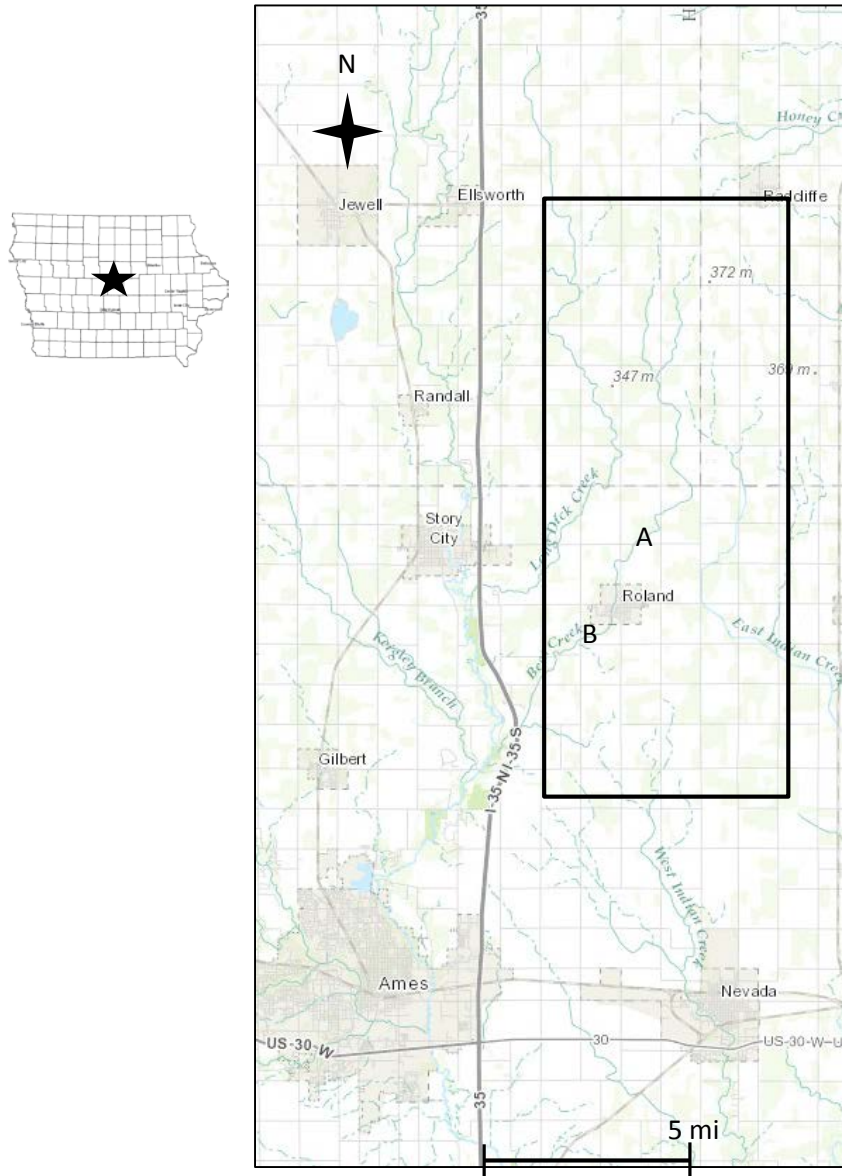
N

35

Honey Cr

Jewell

Ellsworth

Radcliffe

372 m

347 m

369 m

Randall

Story City

Long Dick Creek

A

Roland

B

Bear Creek

East Indian Creek

Keigley Branch

I-35 N I-35 S

Gilbert

West Indian Creek

Ames

Nevada

US-30-W

30

US-30-W-U

35

5 mi